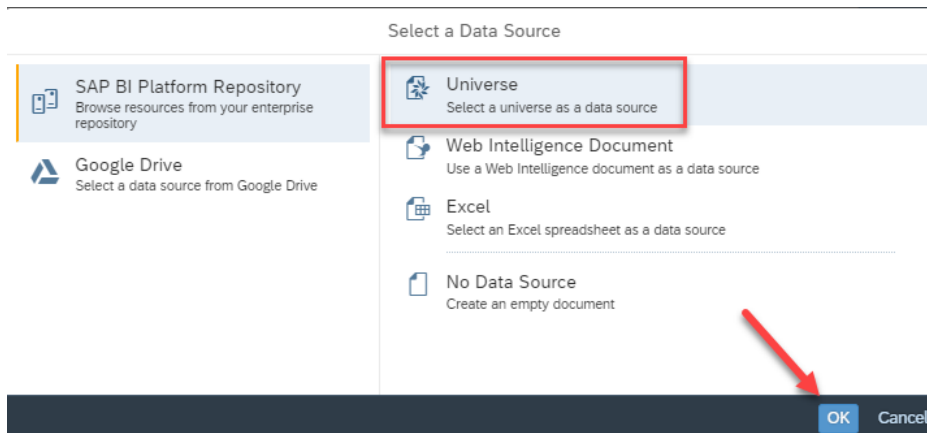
Select a Data Source

SAP BI Platform Repository
Browse resources from your enterprise repository

Google Drive
Select a data source from Google Drive

Universe
Select a universe as a data source

Web Intelligence Document
Use a Web Intelligence document as a data source

Excel
Select an Excel spreadsheet as a data source

No Data Source
Create an empty document

OK
Cancel